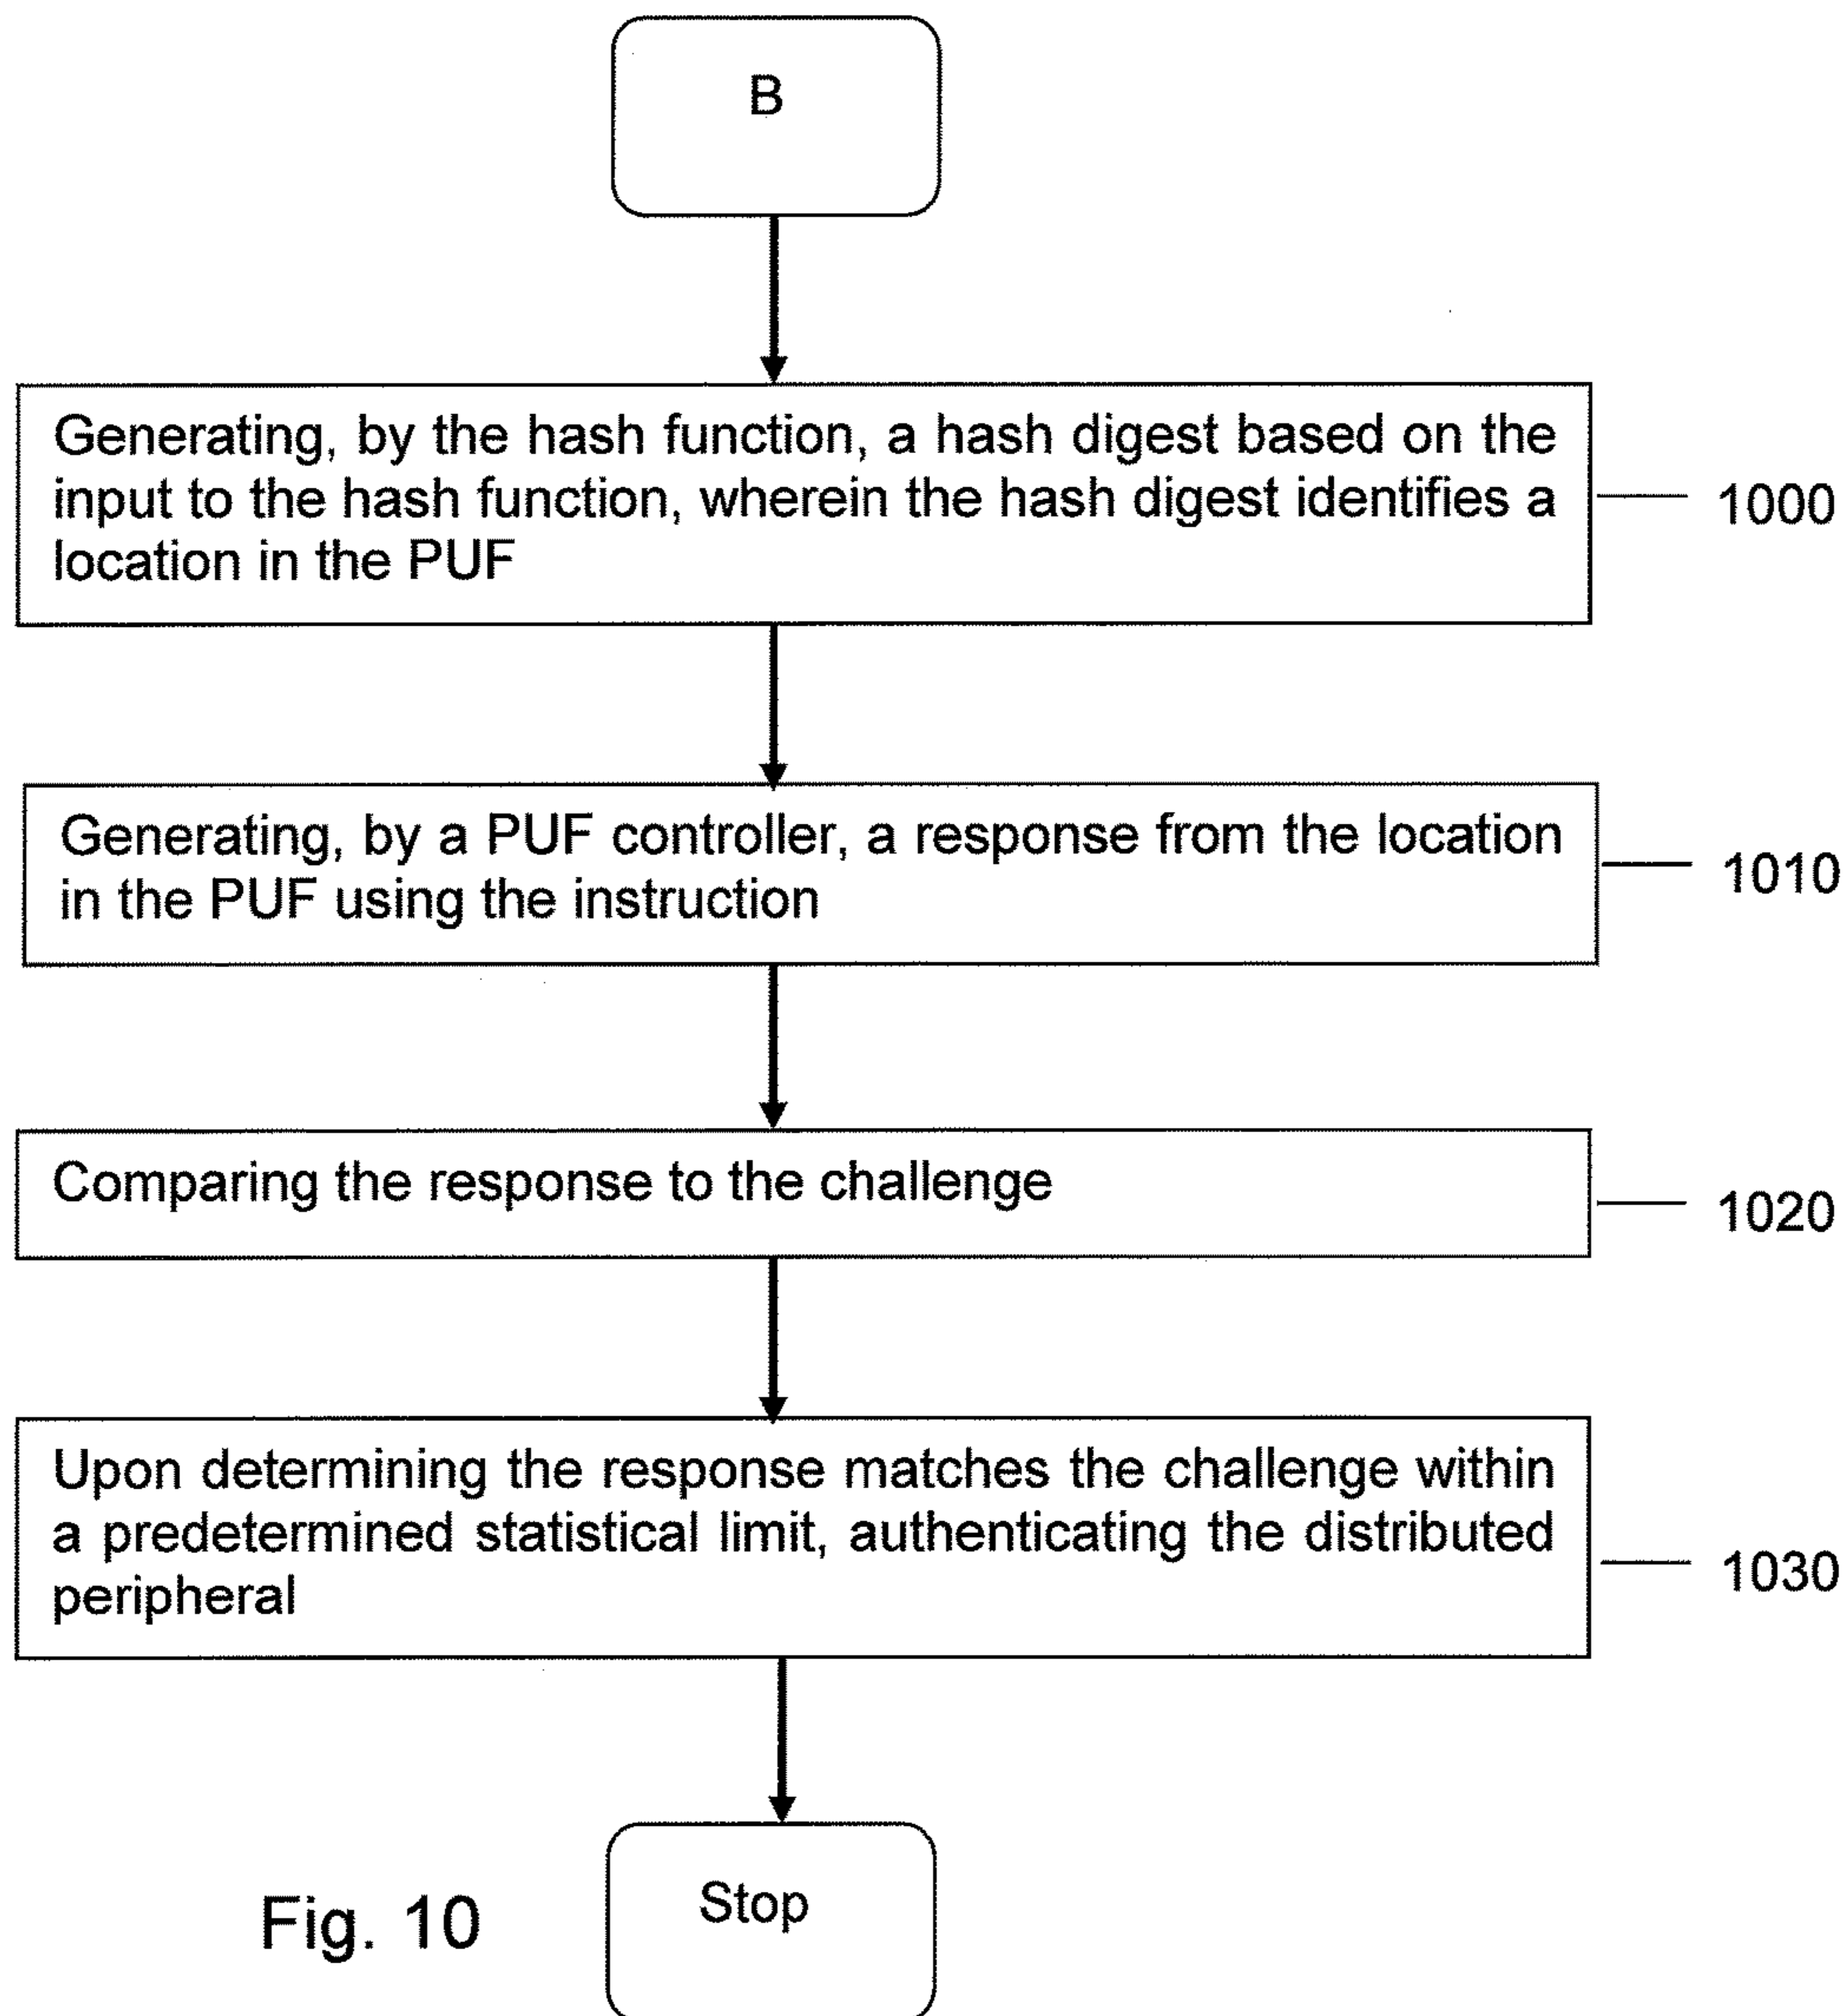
B

Generating, by the hash function, a hash digest based on the input to the hash function, wherein the hash digest identifies a location in the PUF

1000

Generating, by a PUF controller, a response from the location in the PUF using the instruction

1010

Comparing the response to the challenge

1020

Upon determining the response matches the challenge within a predetermined statistical limit, authenticating the distributed peripheral

1030

Fig. 10

Stop